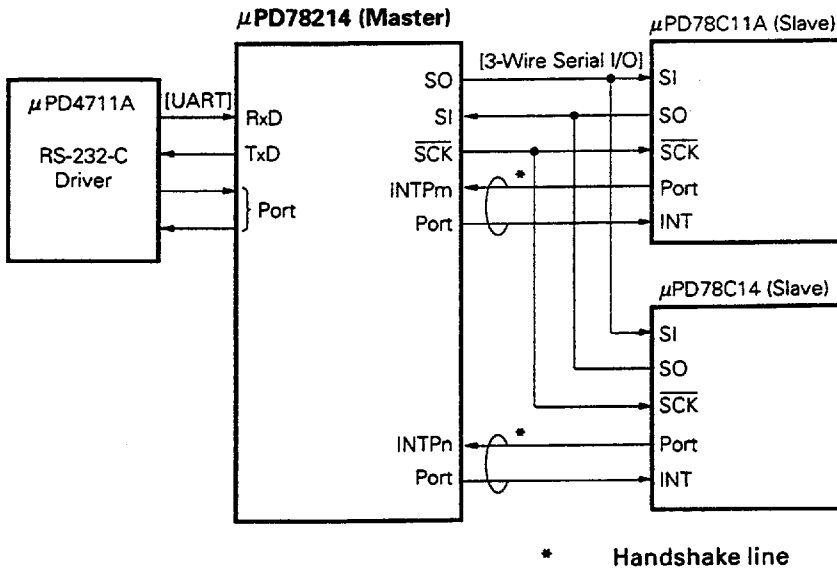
$\mu$PD78214 (Master)

$\mu$PD78C11A (Slave)

$\mu$PD4711A

RS-232-C Driver

[UART]

RxD

TxD

Port

SO

SI

$\overline{SCK}$

INTPm

Port

[3-Wire Serial I/O]

SI

SO

$\overline{SCK}$

Port

INT

*

$\mu$PD78C14 (Slave)

SI

SO

$\overline{SCK}$

INTPn

Port

*

Port

INT

* Handshake line